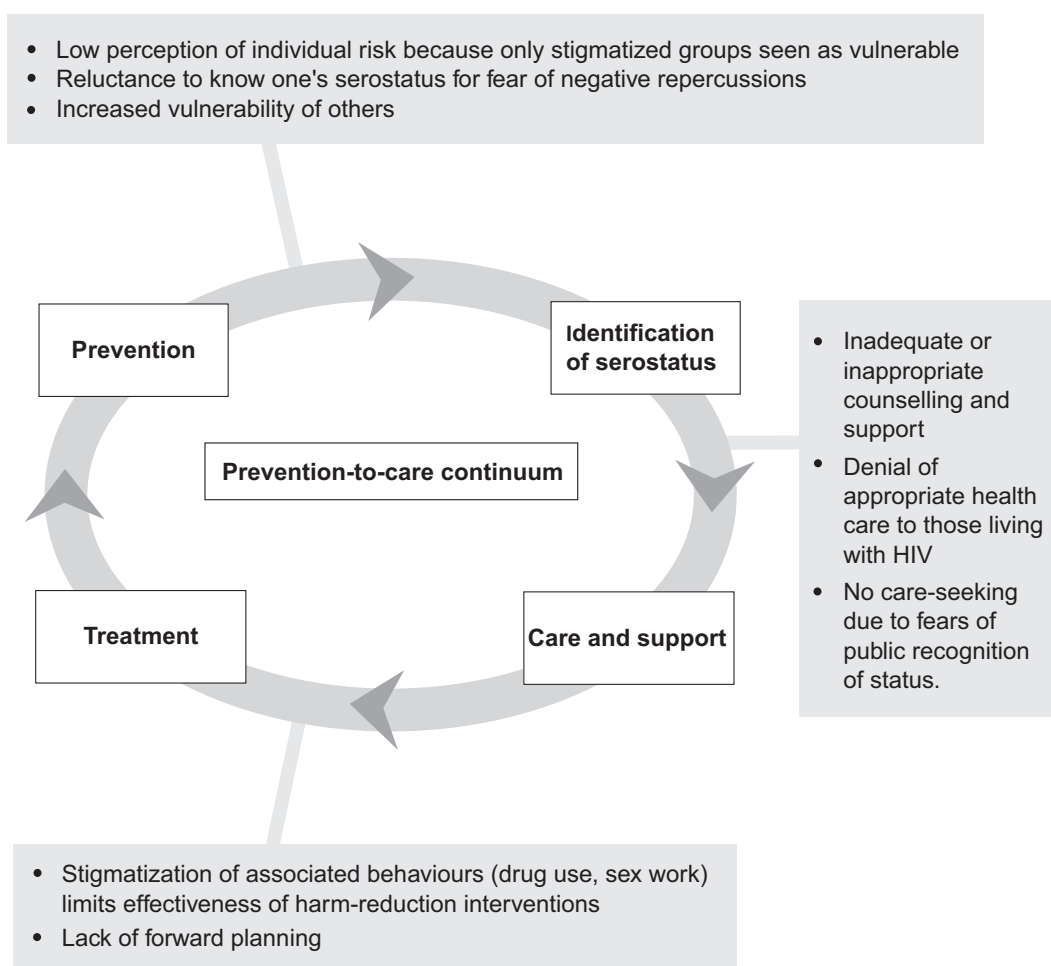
- Low perception of individual risk because only stigmatized groups seen as vulnerable
- Reluctance to know one's serostatus for fear of negative repercussions
- Increased vulnerability of others

Prevention

Identification of serostatus

Prevention-to-care continuum

Treatment

Care and support

- Inadequate or inappropriate counselling and support
- Denial of appropriate health care to those living with HIV
- No care-seeking due to fears of public recognition of status.

- Stigmatization of associated behaviours (drug use, sex work) limits effectiveness of harm-reduction interventions
- Lack of forward planning